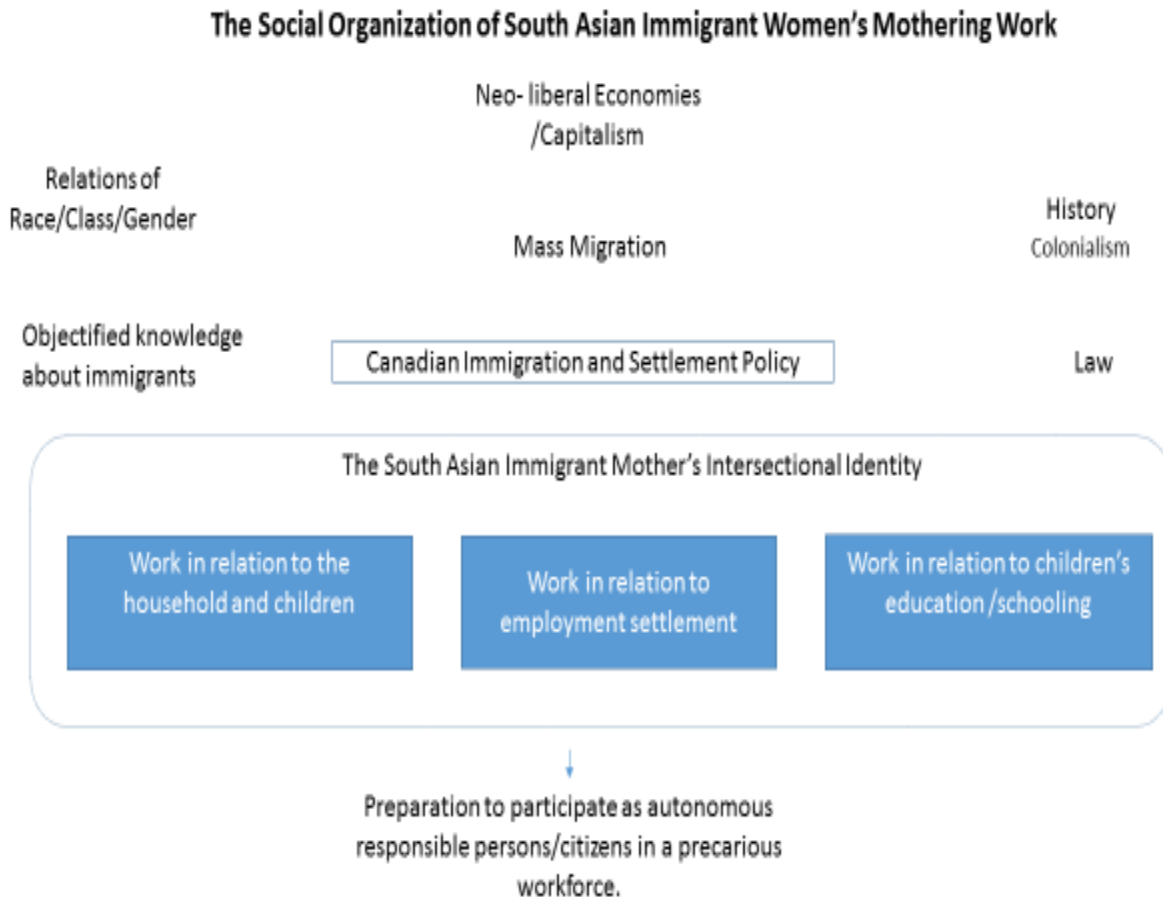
The Social Organization of South Asian Immigrant Women's Mothering Work

Neo- liberal Economies /Capitalism

Relations of Race/Class/Gender

Mass Migration

History
Colonialism

Objectified knowledge about immigrants

Canadian Immigration and Settlement Policy

Law

The South Asian Immigrant Mother's Intersectional Identity

Work in relation to the household and children

Work in relation to employment settlement

Work in relation to children's education /schooling

Preparation to participate as autonomous responsible persons/citizens in a precarious workforce.